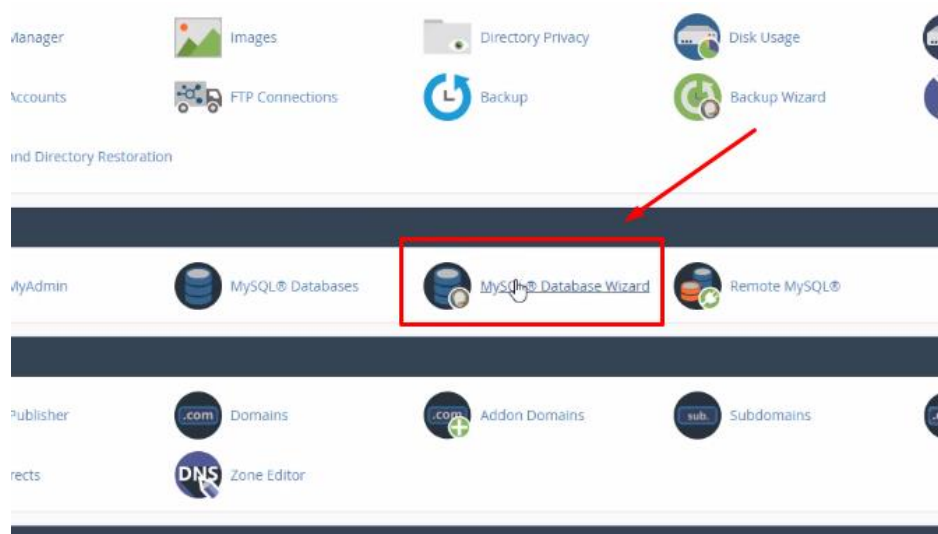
Manager
Images
Directory Privacy
Disk Usage

Accounts
FTP Connections
Backup
Backup Wizard

and Directory Restoration

MyAdmin
MySQL® Databases
MySQL® Database Wizard
Remote MySQL®

Publisher
.com
Domains
.com
Addon Domains
sub.
Subdomains

rects
DNS
Zone Editor